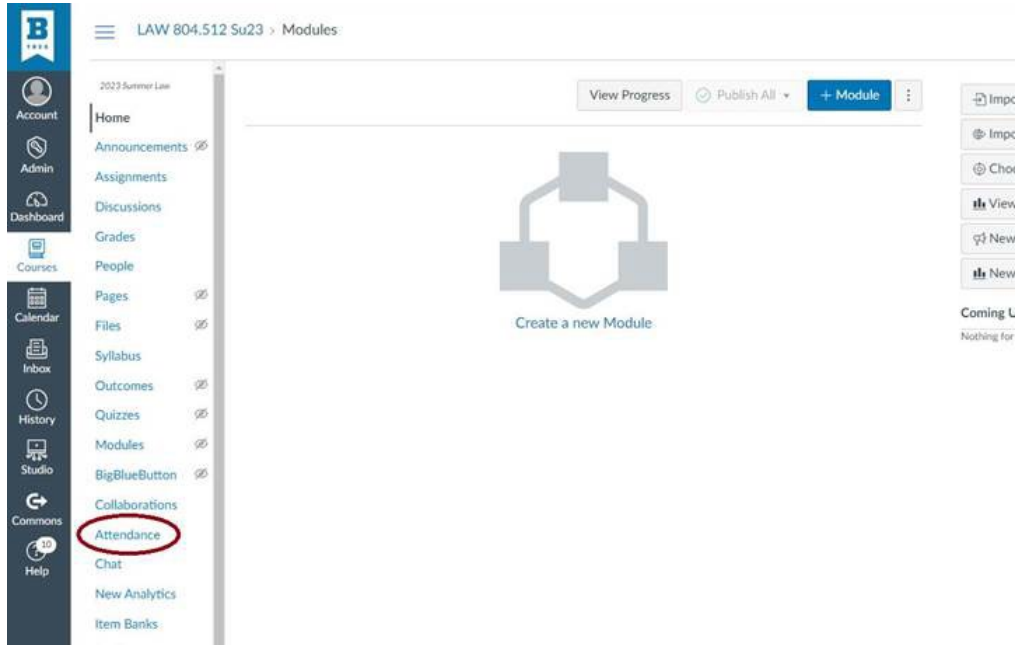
B
1839

Account
Admin
Dashboard
Courses
Calendar
Inbox
History
Studio
Commons
10
Help

LAW 804.512 Su23 > Modules

2023 Summer Law
Home
Announcements
Assignments
Discussions
Grades
People
Pages
Files
Syllabus
Outcomes
Quizzes
Modules
BigBlueButton
Collaborations
Attendance
Chat
New Analytics
Item Banks

View Progress
Publish All
+ Module

Create a new Module

Impo
Impo
Cho
View
New
New

Coming U
Nothing for